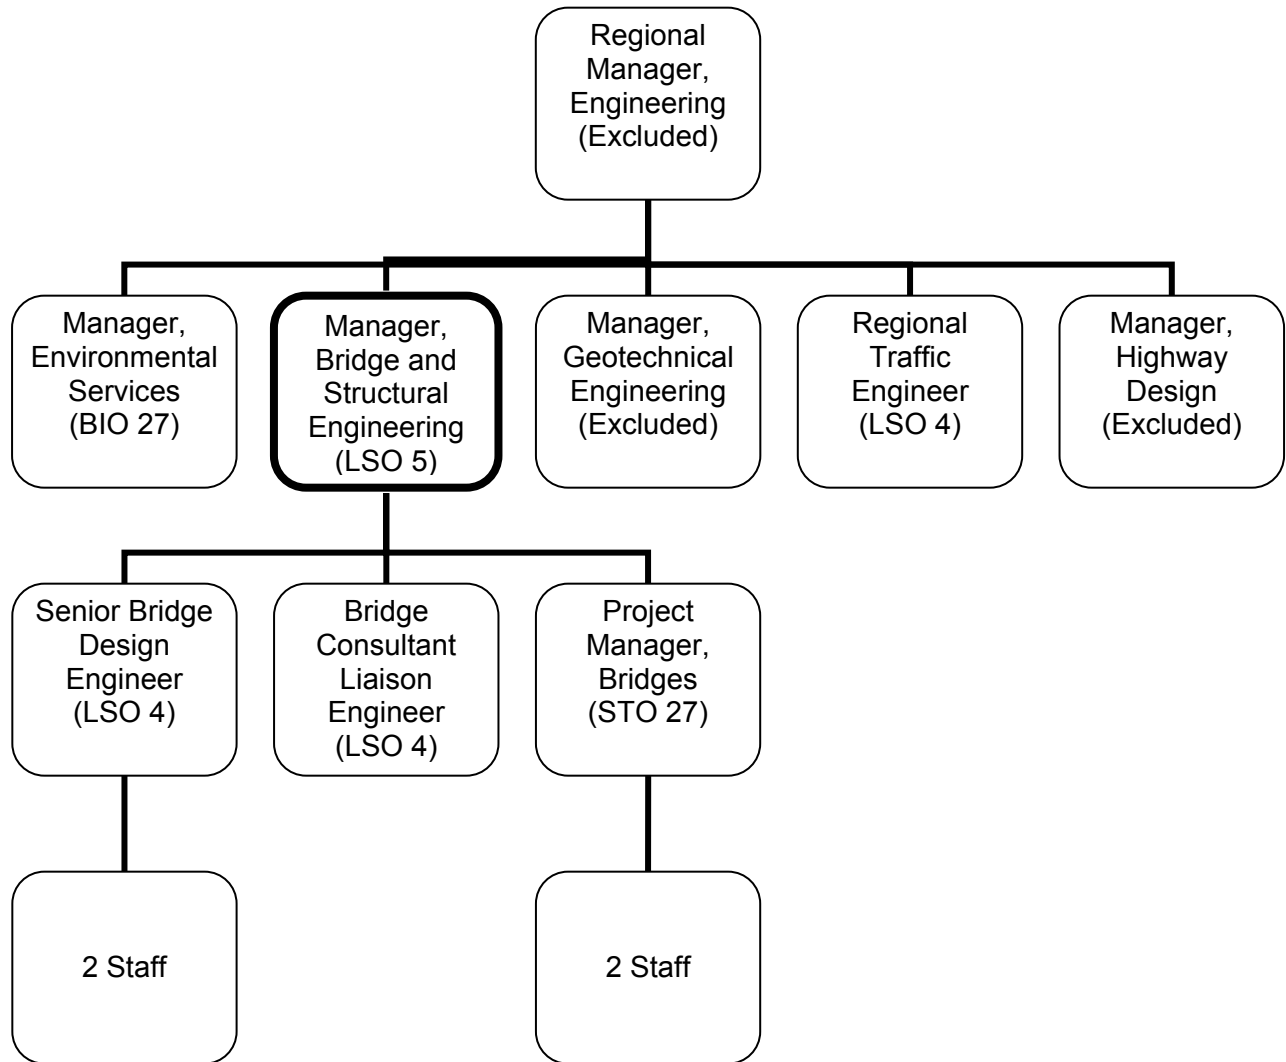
Regional Manager, Engineering (Excluded)

Manager, Environmental Services (BIO 27)

Manager, Bridge and Structural Engineering (LSO 5)

Manager, Geotechnical Engineering (Excluded)

Regional Traffic Engineer (LSO 4)

Manager, Highway Design (Excluded)

Senior Bridge Design Engineer (LSO 4)

Bridge Consultant Liaison Engineer (LSO 4)

Project Manager, Bridges (STO 27)

2 Staff

2 Staff